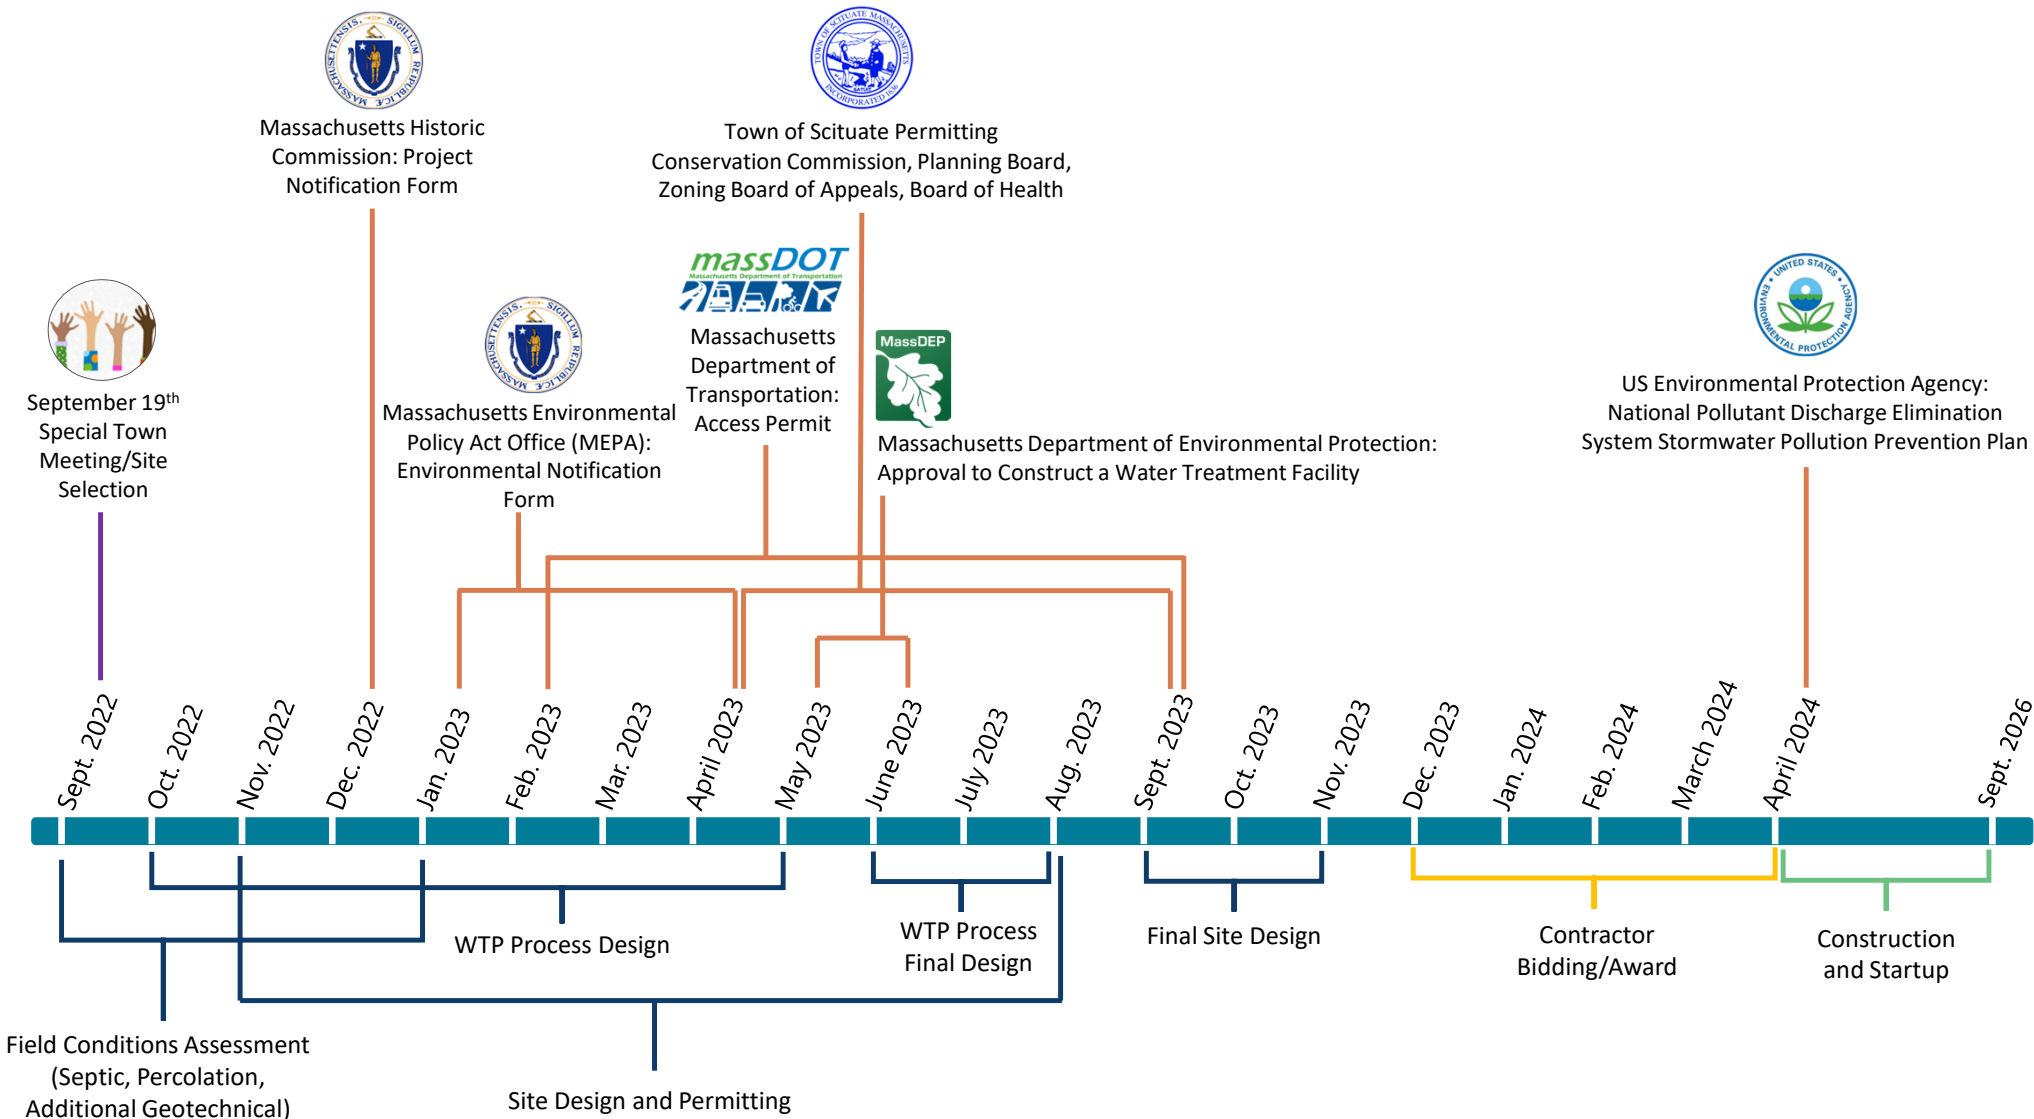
SIGILLUM REIPUBLICÆ MASSACHUSETTENSIS

Massachusetts Historic Commission: Project Notification Form

TOWN OF SCITUATE MASSACHUSETTS INCORPORATED 1636

Town of Scituate Permitting Conservation Commission, Planning Board, Zoning Board of Appeals, Board of Health

September 19$^{th}$ Special Town Meeting/Site Selection

massDOT Massachusetts Department of Transportation

Massachusetts Department of Transportation: Access Permit

SIGILLUM REIPUBLICÆ MASSACHUSETTENSIS

Massachusetts Environmental Policy Act Office (MEPA): Environmental Notification Form

MassDEP

Massachusetts Department of Environmental Protection: Approval to Construct a Water Treatment Facility

UNITED STATES ENVIRONMENTAL PROTECTION AGENCY

US Environmental Protection Agency: National Pollutant Discharge Elimination System Stormwater Pollution Prevention Plan

Sept. 2022
Oct. 2022
Nov. 2022
Dec. 2022
Jan. 2023
Feb. 2023
Mar. 2023
April 2023
May 2023
June 2023
July 2023
Aug. 2023
Sept. 2023
Oct. 2023
Nov. 2023
Dec. 2023
Jan. 2024
Feb. 2024
March 2024
April 2024
Sept. 2026

WTP Process Design

WTP Process Final Design

Final Site Design

Contractor Bidding/Award

Construction and Startup

Field Conditions Assessment (Septic, Percolation, Additional Geotechnical)

Site Design and Permitting